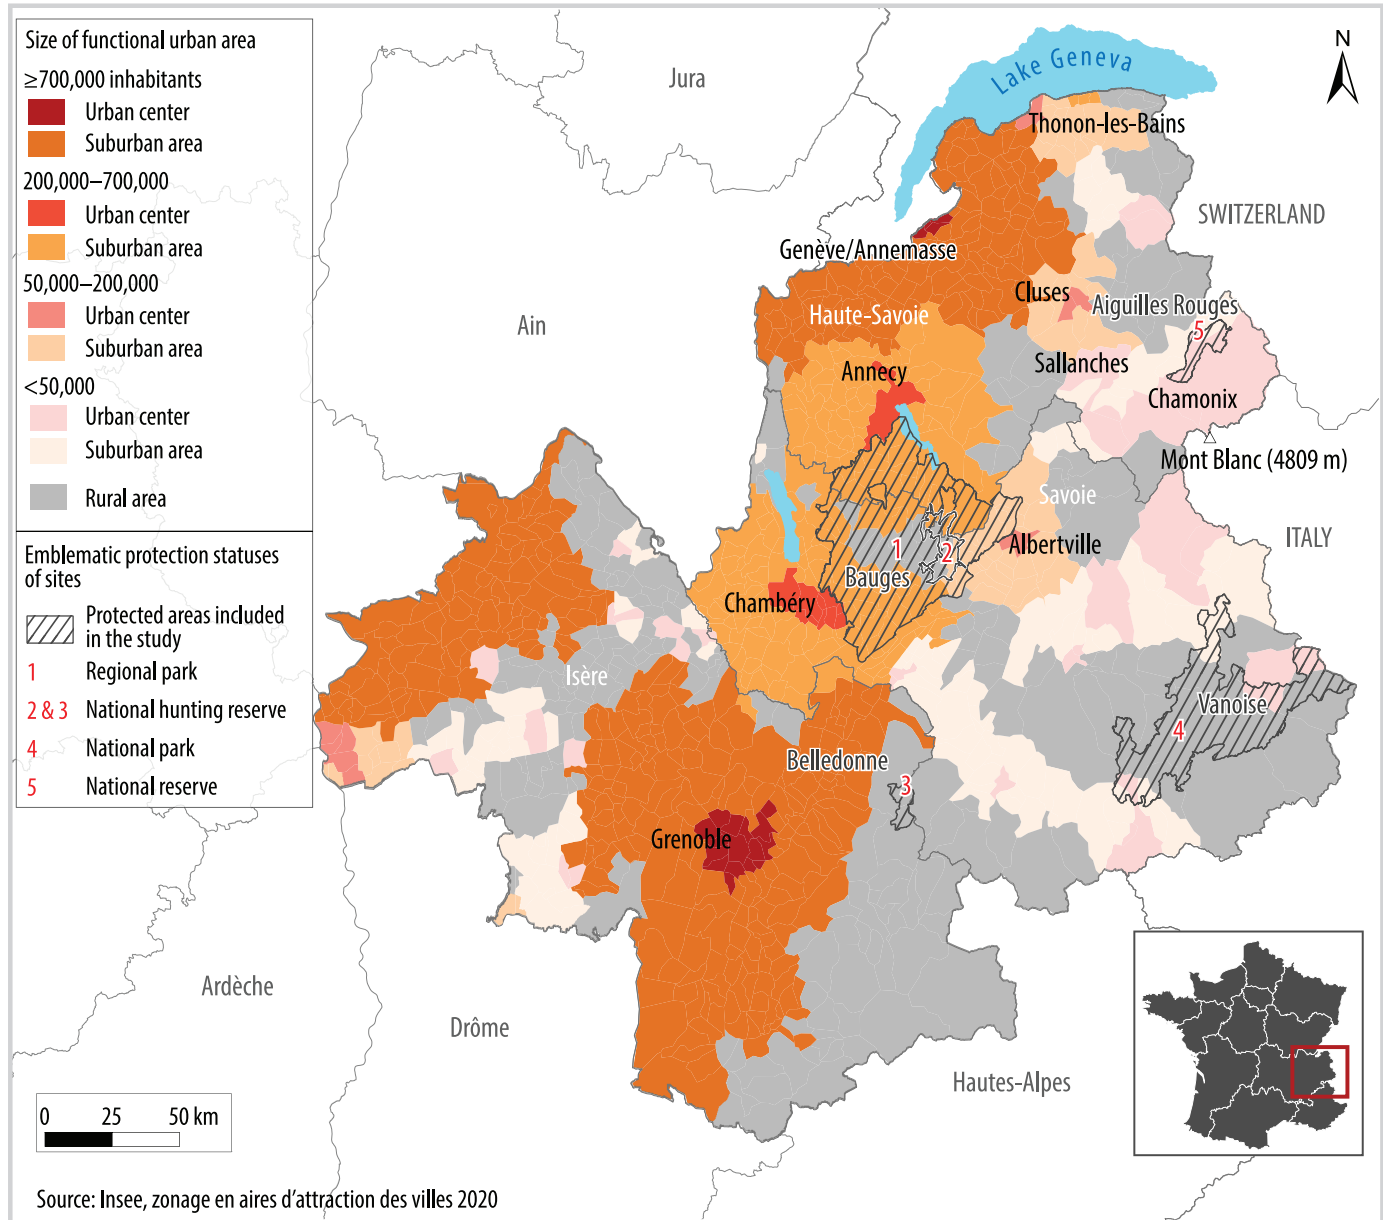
Size of functional urban area

≥700,000 inhabitants
Urban center
Suburban area

200,000–700,000
Urban center
Suburban area

50,000–200,000
Urban center
Suburban area

<50,000
Urban center
Suburban area

Rural area

Emblematic protection statuses of sites

Protected areas included in the study
1 Regional park
2 & 3 National hunting reserve
4 National park
5 National reserve

Jura
Lake Geneva
N
Thonon-les-Bains
SWITZERLAND
Genève/Annemasse
Cluses
Aiguilles Rouges
5
Haute-Savoie
Ain
Sallanches
Annecy
Chamonix
Mont Blanc (4809 m)
Savoie
ITALY
1
2
Albertville
Bauges
Chambéry
Isère
Vanoise
4
Belledonne
3
Grenoble
Ardèche
Drôme
Hautes-Alpes

0 25 50 km

Source: Insee, zonage en aires d'attraction des villes 2020